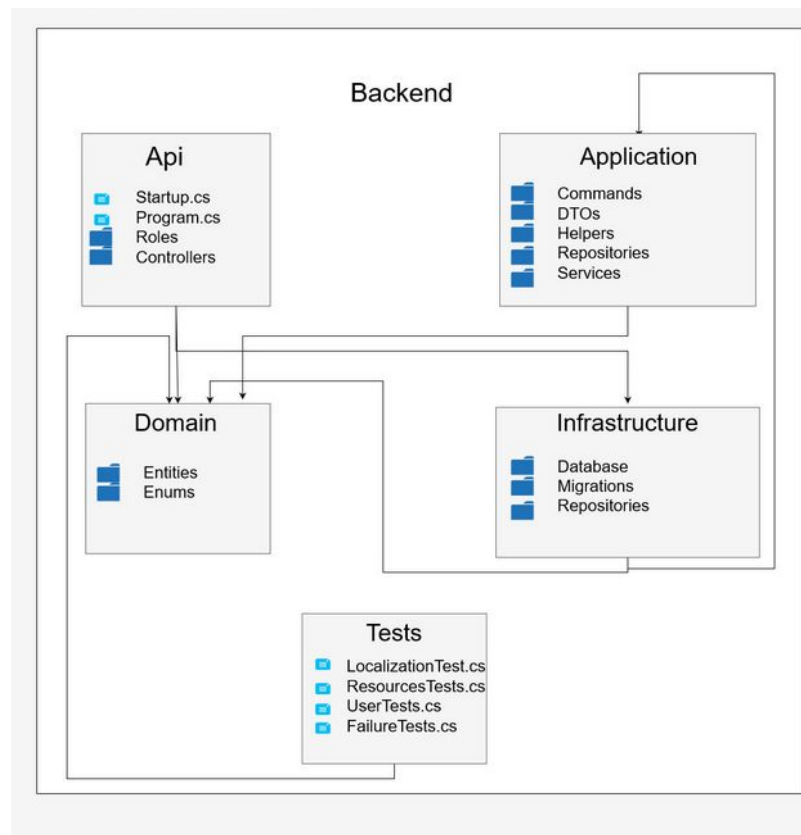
Backend

Api

Startup.cs
Program.cs
Roles
Controllers

Application

Commands
DTOs
Helpers
Repositories
Services

Domain

Entities
Enums

Infrastructure

Database
Migrations
Repositories

Tests

LocalizationTest.cs
ResourcesTests.cs
UserTests.cs
FailureTests.cs